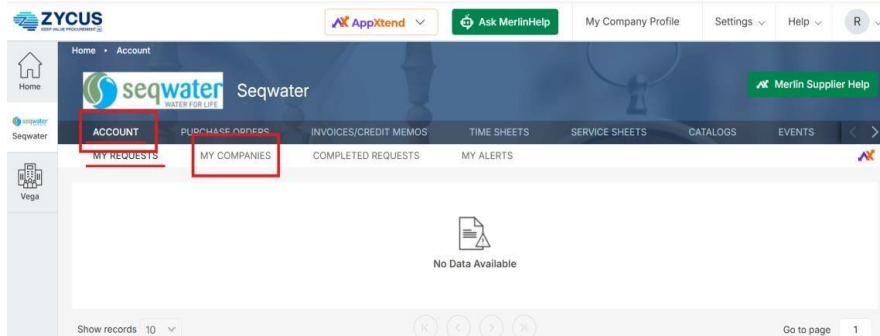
ZYCUS
DEEP VALUE PROCUREMENT

AppXtend
Ask MerlinHelp
My Company Profile
Settings
Help
R

Home
seqwater
Seqwater
Vega

Home • Account

seqwater
WATER FOR LIFE
Seqwater

Merlin Supplier Help

ACCOUNT
PURCHASE ORDERS
INVOICES/CREDIT MEMOS
TIME SHEETS
SERVICE SHEETS
CATALOGS
EVENTS

MY REQUESTS
MY COMPANIES
COMPLETED REQUESTS
MY ALERTS

No Data Available

Show records 10
Go to page 1